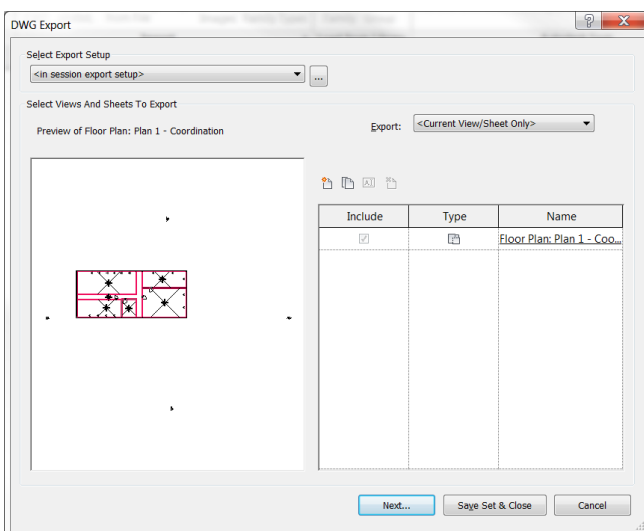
DWG Export

Select Export Setup

<in session export setup>

...

Select Views And Sheets To Export

Preview of Floor Plan: Plan 1 - Coordination

Export: <Current View/Sheet Only>

| Include | Type | Name |
|---|---|---|
| | | Floor Plan: Plan 1 - Coo... |

Next...

Save Set & Close

Cancel